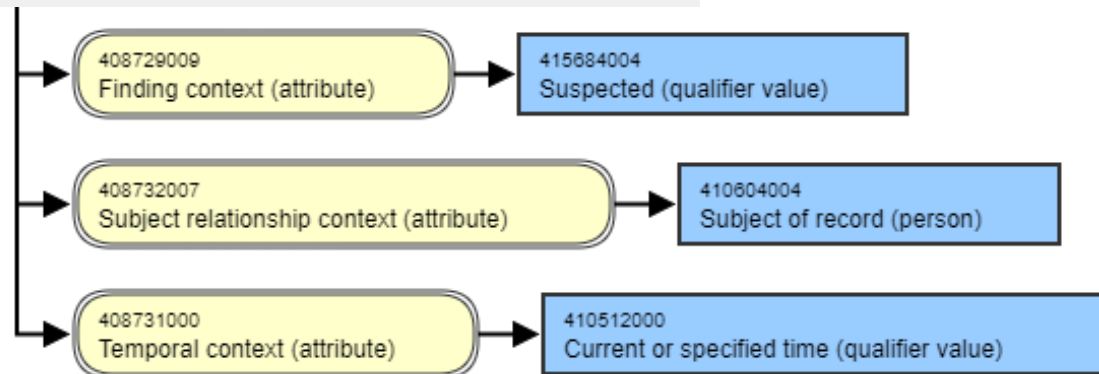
408729009
Finding context (attribute)

415684004
Suspected (qualifier value)

408732007
Subject relationship context (attribute)

410604004
Subject of record (person)

408731000
Temporal context (attribute)

410512000
Current or specified time (qualifier value)